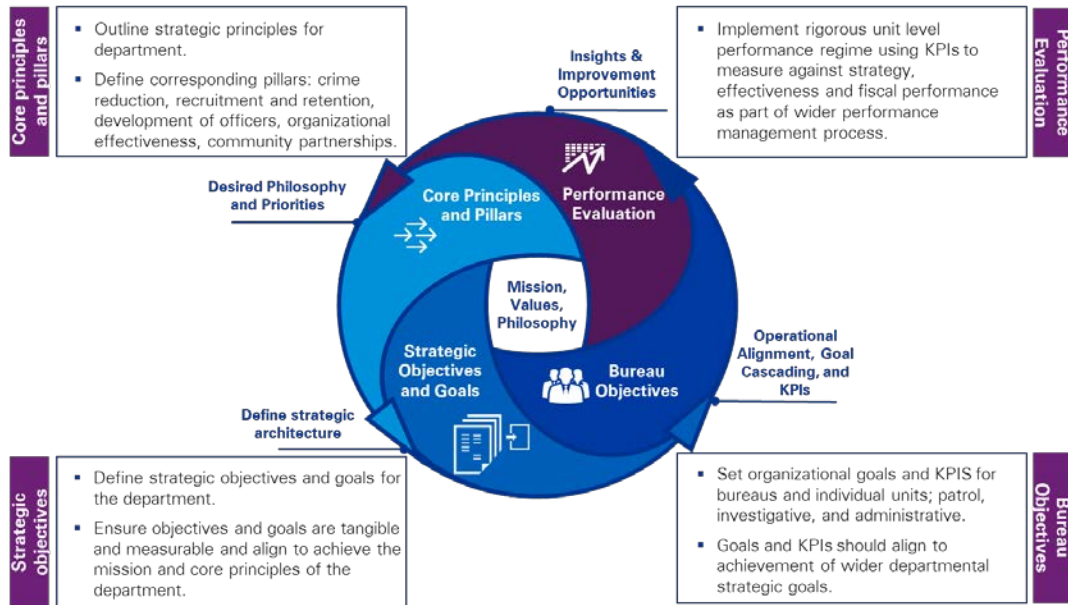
Core principles and pillars

- Outline strategic principles for department.
- Define corresponding pillars: crime reduction, recruitment and retention, development of officers, organizational effectiveness, community partnerships.

Insights & Improvement Opportunities

- Implement rigorous unit level performance regime using KPIs to measure against strategy, effectiveness and fiscal performance as part of wider performance management process.

Performance Evaluation

Desired Philosophy and Priorities

Core Principles and Pillars

Performance Evaluation

Mission, Values, Philosophy

Strategic Objectives and Goals

Bureau Objectives

Operational Alignment, Goal Cascading, and KPIs

Define strategic architecture

Strategic objectives

- Define strategic objectives and goals for the department.
- Ensure objectives and goals are tangible and measurable and align to achieve the mission and core principles of the department.

- Set organizational goals and KPIS for bureaus and individual units; patrol, investigative, and administrative.
- Goals and KPIs should align to achievement of wider departmental strategic goals.

Bureau Objectives